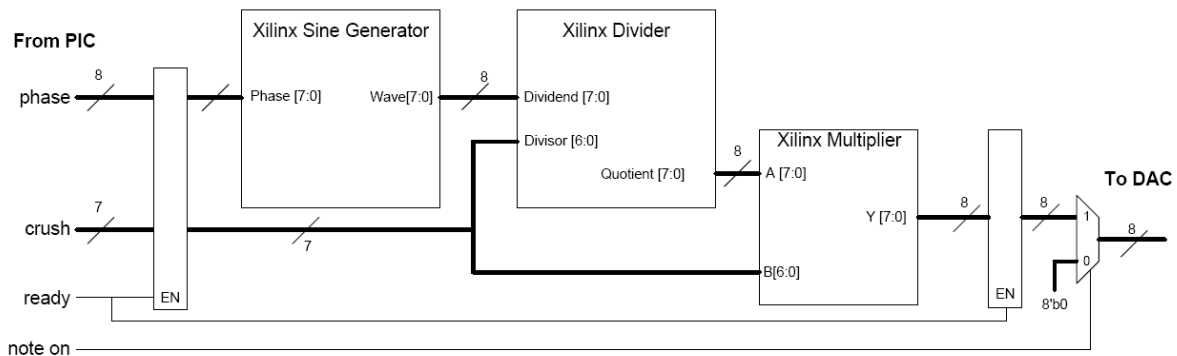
From PIC

phase

8

crush

7

ready

note on

EN

Xilinx Sine Generator

Phase [7:0]

Wave[7:0]

8

Xilinx Divider

Dividend [7:0]

Divisor [6:0]

Quotient [7:0]

7

8

Xilinx Multiplier

A [7:0]

Y [7:0]

B[6:0]

8

EN

8

1

0

8'b0

To DAC

8